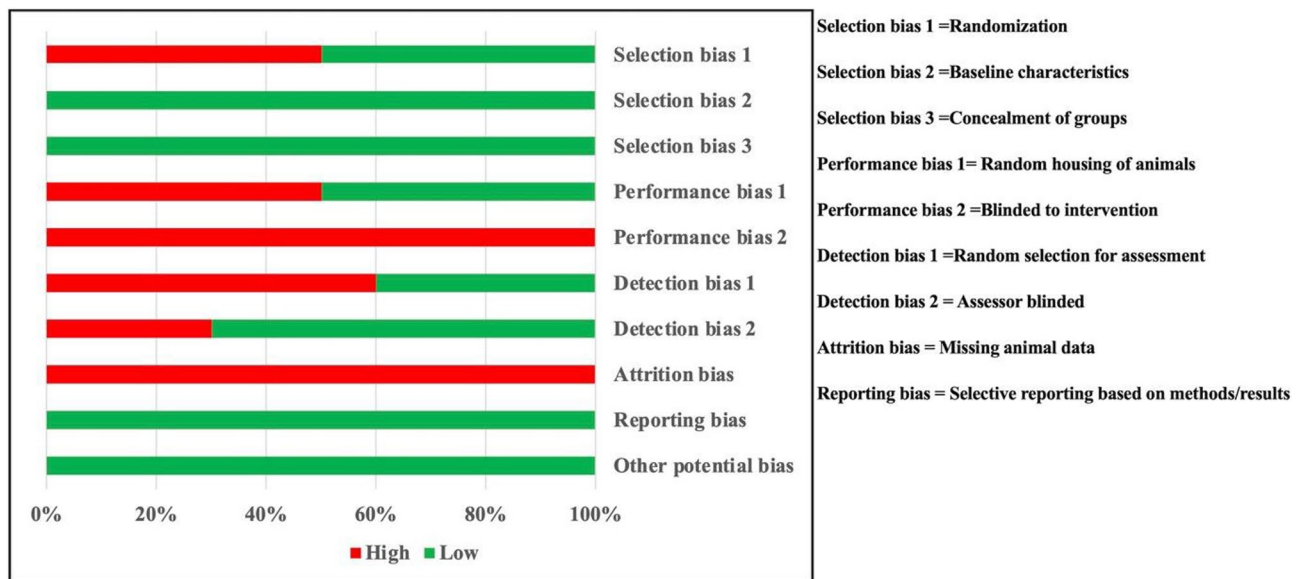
Selection bias 1
Selection bias 2
Selection bias 3
Performance bias 1
Performance bias 2
Detection bias 1
Detection bias 2
Attrition bias
Reporting bias
Other potential bias

0% 20% 40% 60% 80% 100%

High Low

Selection bias 1 =Randomization

Selection bias 2 =Baseline characteristics

Selection bias 3 =Concealment of groups

Performance bias 1= Random housing of animals

Performance bias 2 =Blinded to intervention

Detection bias 1 =Random selection for assessment

Detection bias 2 = Assessor blinded

Attrition bias = Missing animal data

Reporting bias = Selective reporting based on methods/results